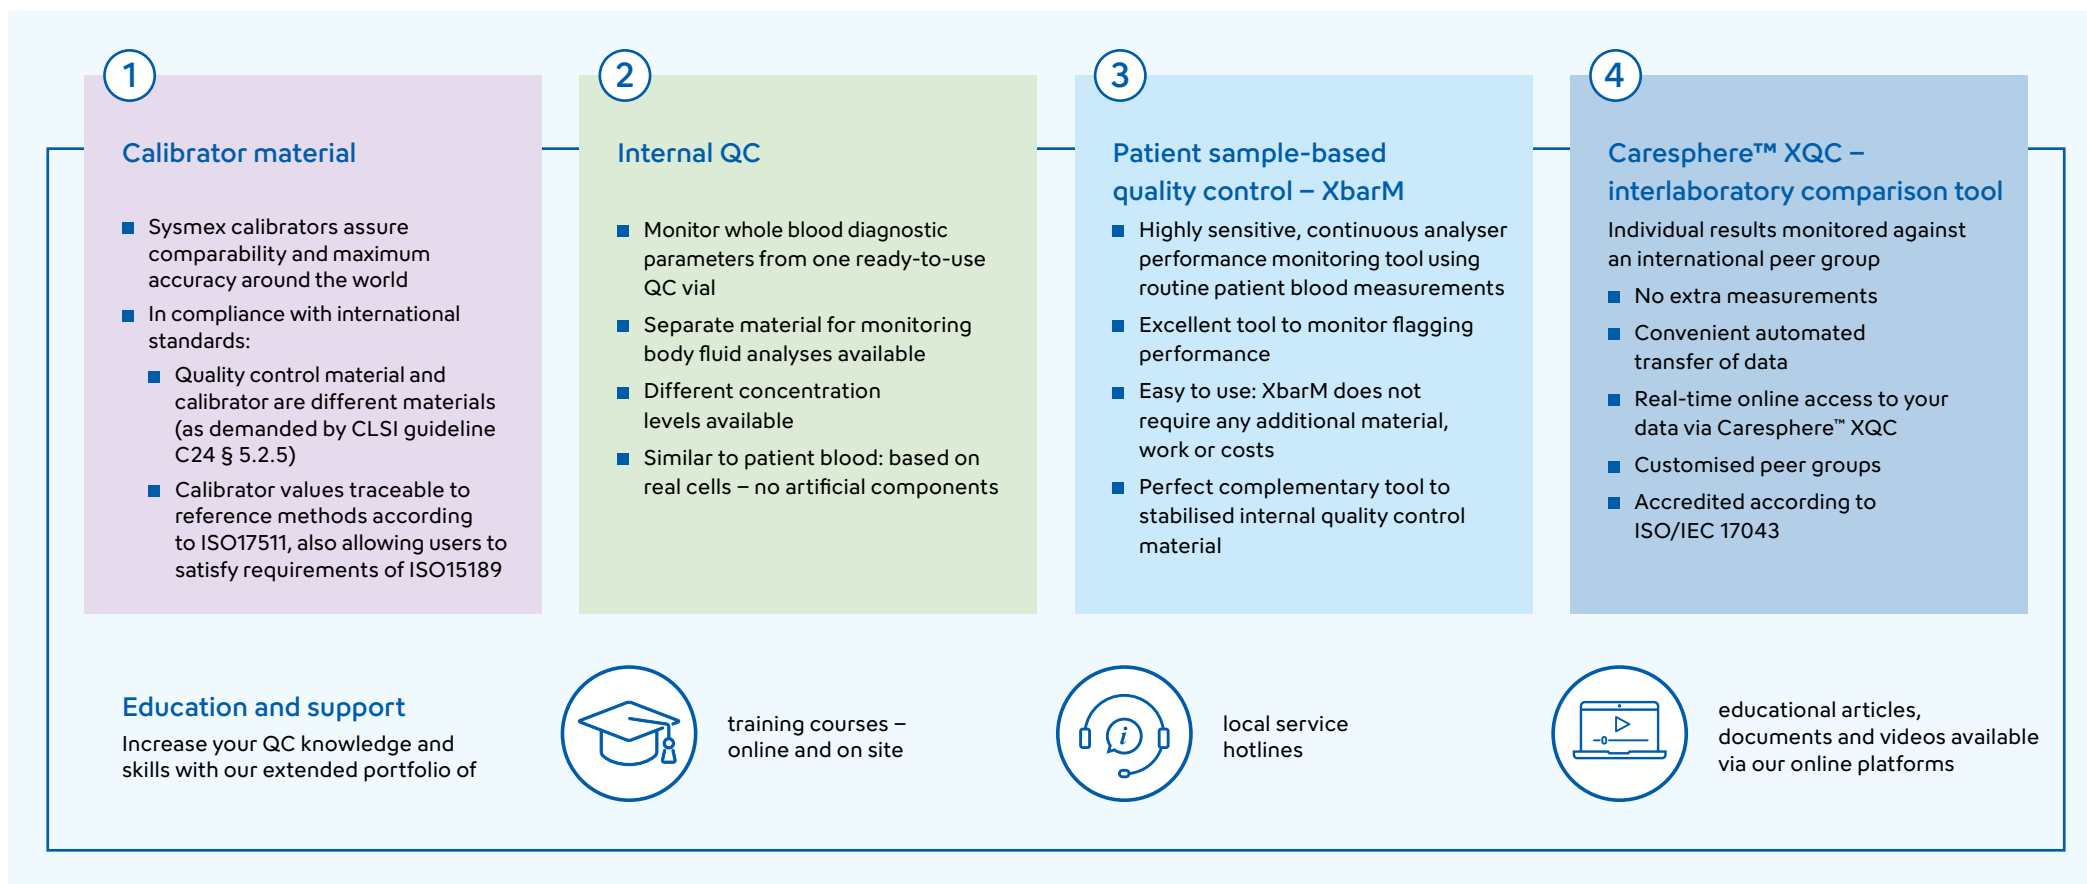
1

Calibrator material

- Sysmex calibrators assure comparability and maximum accuracy around the world
- In compliance with international standards:
  - Quality control material and calibrator are different materials (as demanded by CLSI guideline C24 § 5.2.5)
  - Calibrator values traceable to reference methods according to ISO17511, also allowing users to satisfy requirements of ISO15189

2

Internal QC

- Monitor whole blood diagnostic parameters from one ready-to-use QC vial
- Separate material for monitoring body fluid analyses available
- Different concentration levels available
- Similar to patient blood: based on real cells – no artificial components

3

Patient sample-based quality control – XbarM

- Highly sensitive, continuous analyser performance monitoring tool using routine patient blood measurements
- Excellent tool to monitor flagging performance
- Easy to use: XbarM does not require any additional material, work or costs
- Perfect complementary tool to stabilised internal quality control material

4

Caresphere™ XQC – interlaboratory comparison tool

Individual results monitored against an international peer group

- No extra measurements
- Convenient automated transfer of data
- Real-time online access to your data via Caresphere™ XQC
- Customised peer groups
- Accredited according to ISO/IEC 17043

Education and support

Increase your QC knowledge and skills with our extended portfolio of

training courses – online and on site

local service hotlines

educational articles, documents and videos available via our online platforms